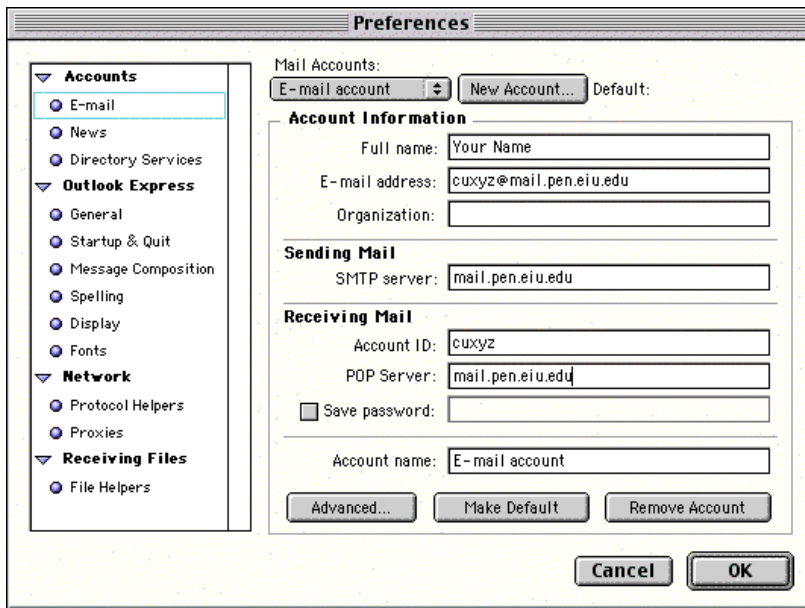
Preferences

Accounts
E-mail
News
Directory Services
Outlook Express
General
Startup & Quit
Message Composition
Spelling
Display
Fonts
Network
Protocol Helpers
Proxies
Receiving Files
File Helpers

Mail Accounts:
E-mail account
New Account...
Default:

Account Information
Full name: Your Name
E-mail address: cuxyz@mail.pen.eiu.edu
Organization:

Sending Mail
SMTP server: mail.pen.eiu.edu

Receiving Mail
Account ID: cuxyz
POP Server: mail.pen.eiu.edu
Save password:

Account name: E-mail account

Advanced...
Make Default
Remove Account

Cancel
OK